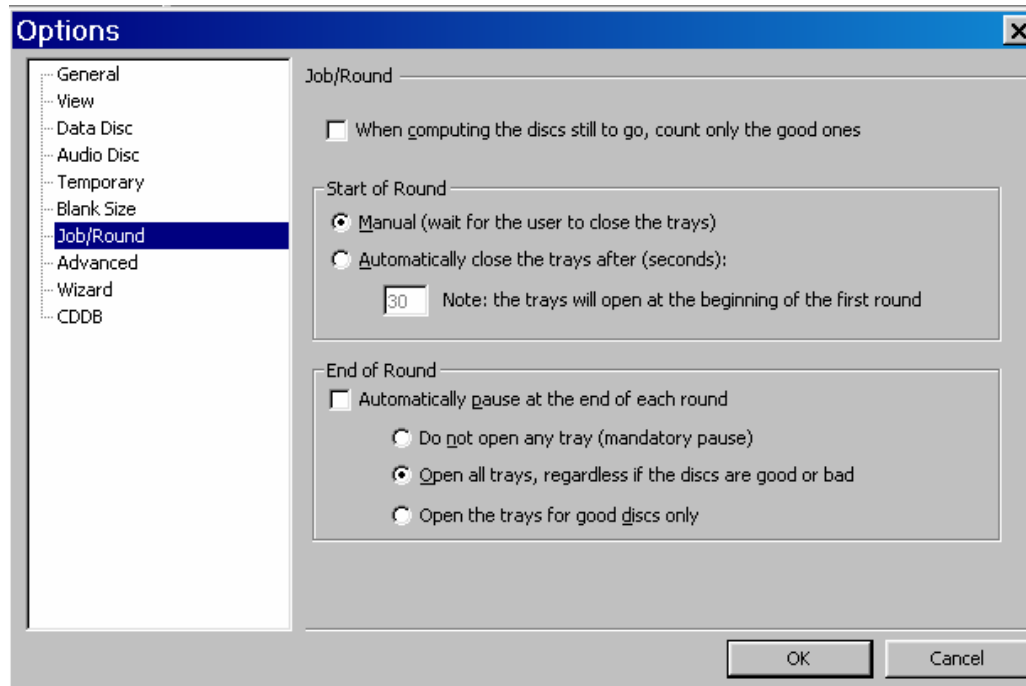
Options

General
View
Data Disc
Audio Disc
Temporary
Blank Size
Job/Round
Advanced
Wizard
CDDB

Job/Round

When computing the discs still to go, count only the good ones

Start of Round

Manual (wait for the user to close the trays)

Automatically close the trays after (seconds):

30 Note: the trays will open at the beginning of the first round

End of Round

Automatically pause at the end of each round

Do not open any tray (mandatory pause)

Open all trays, regardless if the discs are good or bad

Open the trays for good discs only

OK Cancel